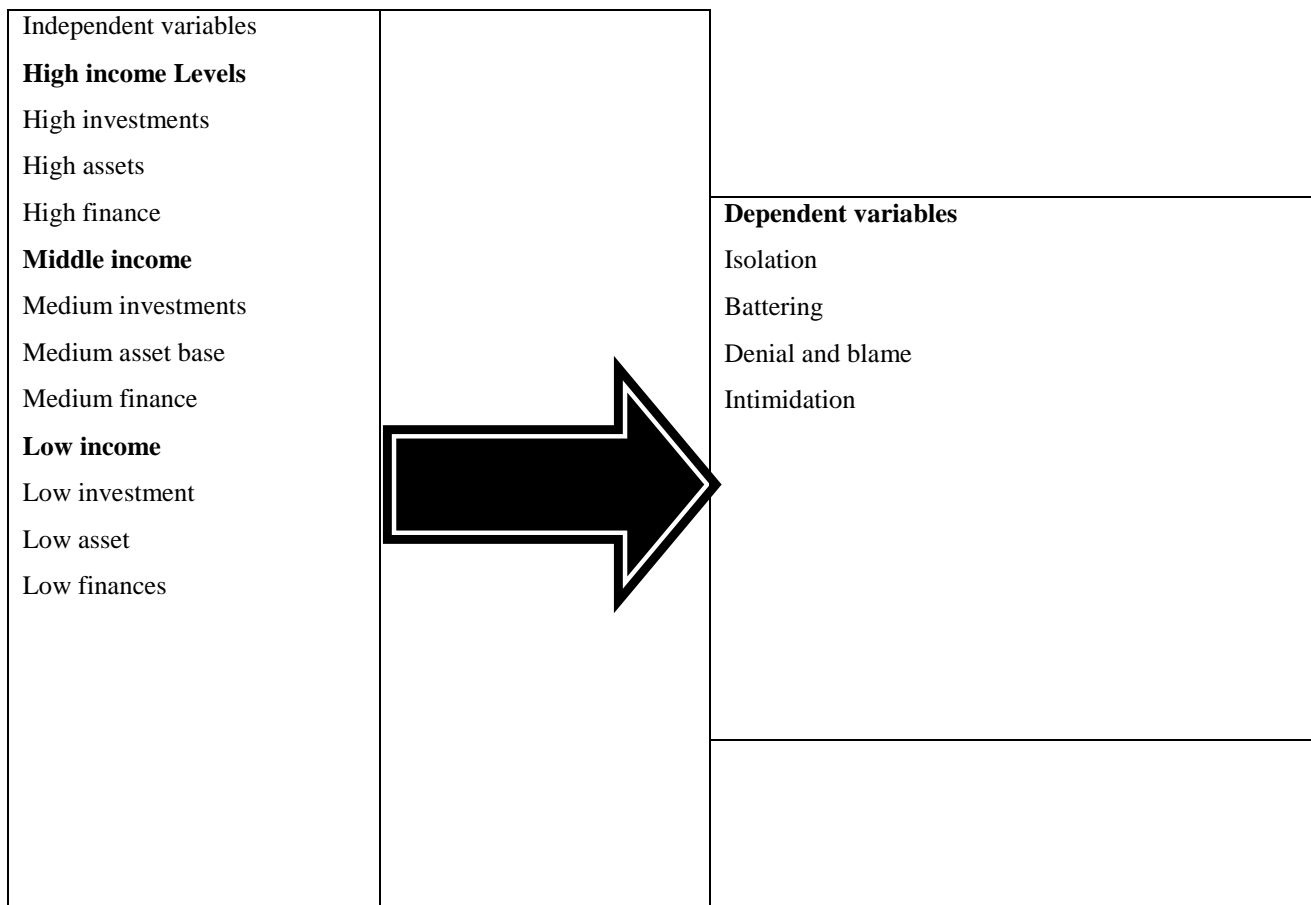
Independent variables

**High income Levels**

High investments

High assets

High finance

**Middle income**

Medium investments

Medium asset base

Medium finance

**Low income**

Low investment

Low asset

Low finances

**Dependent variables**

Isolation

Battering

Denial and blame

Intimidation